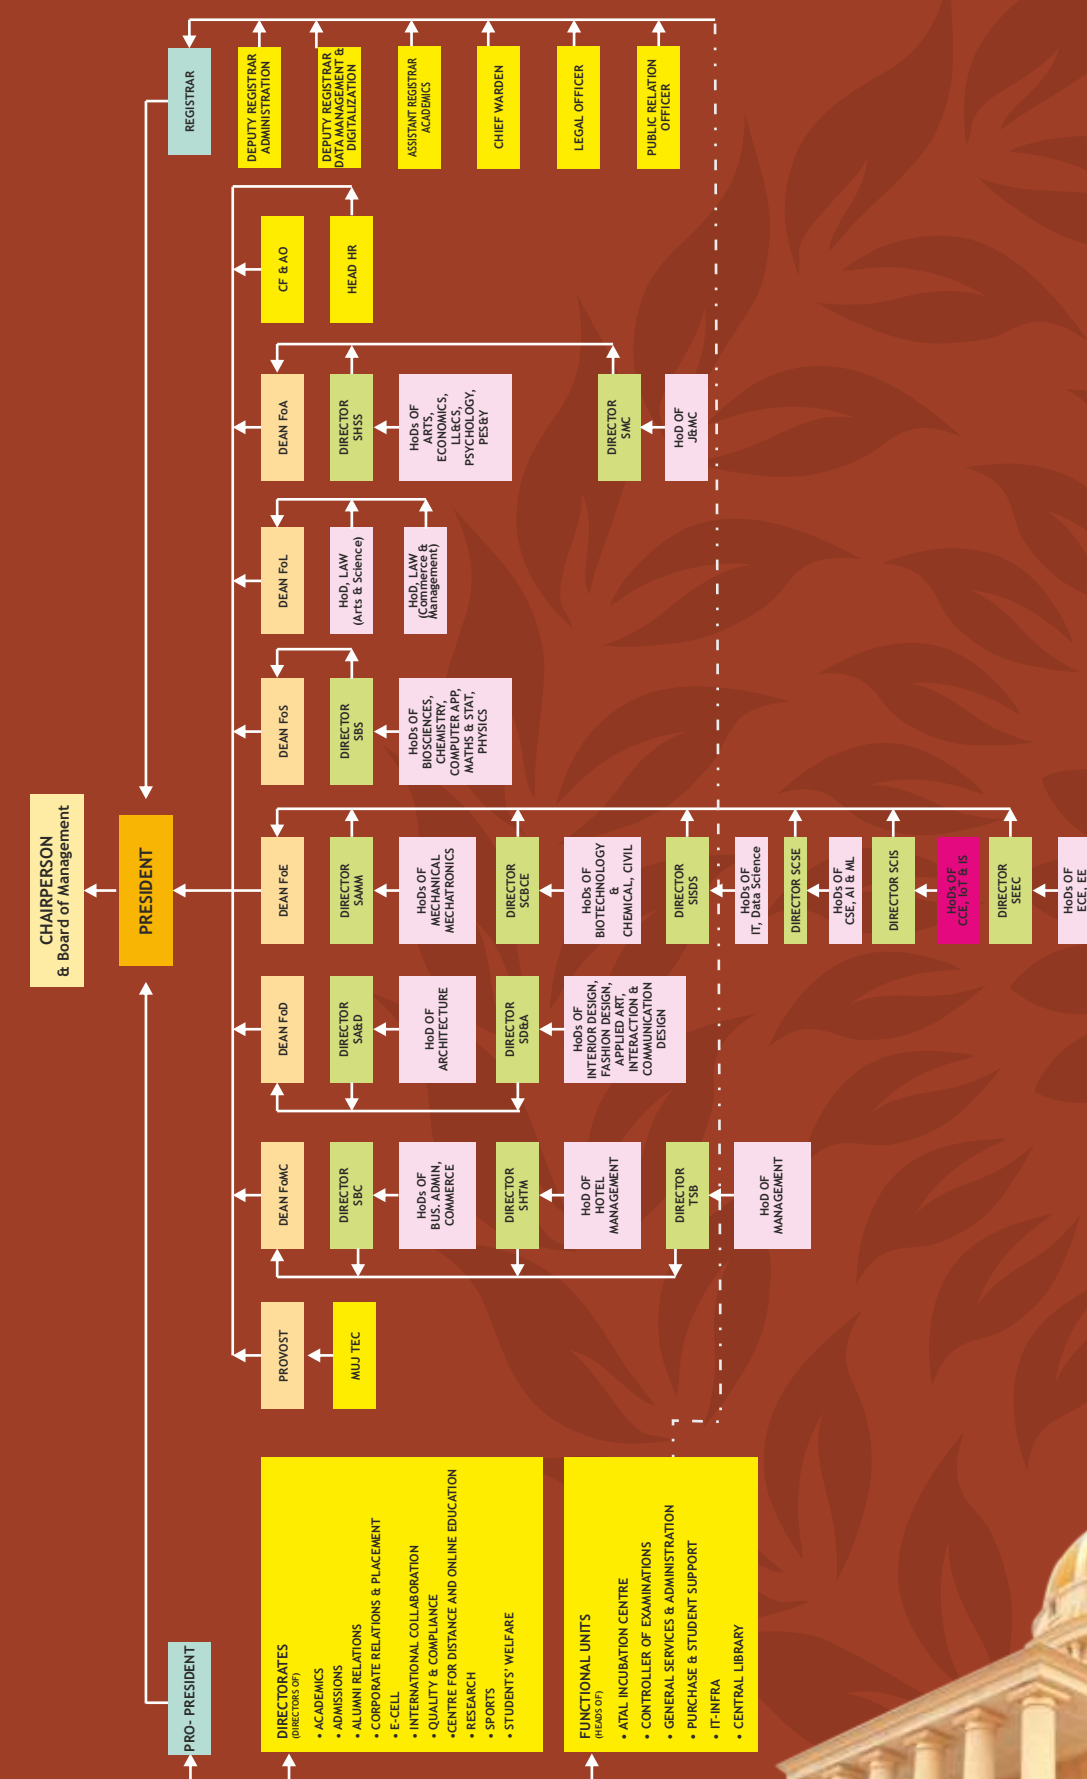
CHAIRPERSON
& Board of Management

PRESIDENT

REGISTRAR

DEPUTY REGISTRAR ADMINISTRATION

DEPUTY REGISTRAR DATA MANAGEMENT & DIGITALIZATION

ASSISTANT REGISTRAR ACADEMICS

CHIEF WARDEN

LEGAL OFFICER

PUBLIC RELATION OFFICER

CF & AO

HEAD HR

DEAN FoA

DIRECTOR SHSS

HoDs OF ARTS, ECONOMICS, LL&CS, PSYCHOLOGY, PES&Y

DIRECTOR SMC

HoD OF JB&MC

DEAN FoL

HoD, LAW (Arts & Science)

HoD, LAW (Commerce & Management)

DEAN FoS

DIRECTOR SBS

HoDs OF BIOSCIENCES, CHEMISTRY, COMPUTER APP, MATHS & STAT, PHYSICS

DEAN FoE

DIRECTOR SAMM

HoDs OF MECHANICAL MECHATRONICS

DIRECTOR SCBCE

HoDs OF BIOTECHNOLOGY & CHEMICAL, CIVIL

DIRECTOR SISDS

HoDs OF IT, Data Science

DIRECTOR SCSE

HoDs OF CSE, AI & ML

DIRECTOR SCIS

HoDs OF CCE, IoT & IS

DIRECTOR SEEC

HoDs OF ECE, EE

DEAN FoD

DIRECTOR SA&D

HoD OF ARCHITECTURE

DIRECTOR SD&A

HoDs OF INTERIOR DESIGN, FASHION DESIGN, APPLIED ART, INTERACTION & COMMUNICATION DESIGN

DEAN FoMC

DIRECTOR SBC

HoDs OF BUS. ADMIN, COMMERCE

DIRECTOR SHTM

HoD OF HOTEL MANAGEMENT

DIRECTOR TSB

HoD OF MANAGEMENT

PROVOST

MUJ TEC

PRO- PRESIDENT

DIRECTORATES
(DIRECTORS OF)
• ACADEMICS
• ADMISSIONS
• ALUMNI RELATIONS
• CORPORATE RELATIONS & PLACEMENT
• E-CELL
• INTERNATIONAL COLLABORATION
• QUALITY & COMPLIANCE
• CENTRE FOR DISTANCE AND ONLINE EDUCATION
• RESEARCH
• SPORTS
• STUDENTS' WELFARE

FUNCTIONAL UNITS
(HEADS OF)
• ATAL INCUBATION CENTRE
• CONTROLLER OF EXAMINATIONS
• GENERAL SERVICES & ADMINISTRATION
• PURCHASE & STUDENT SUPPORT
• IT-INFRA
• CENTRAL LIBRARY